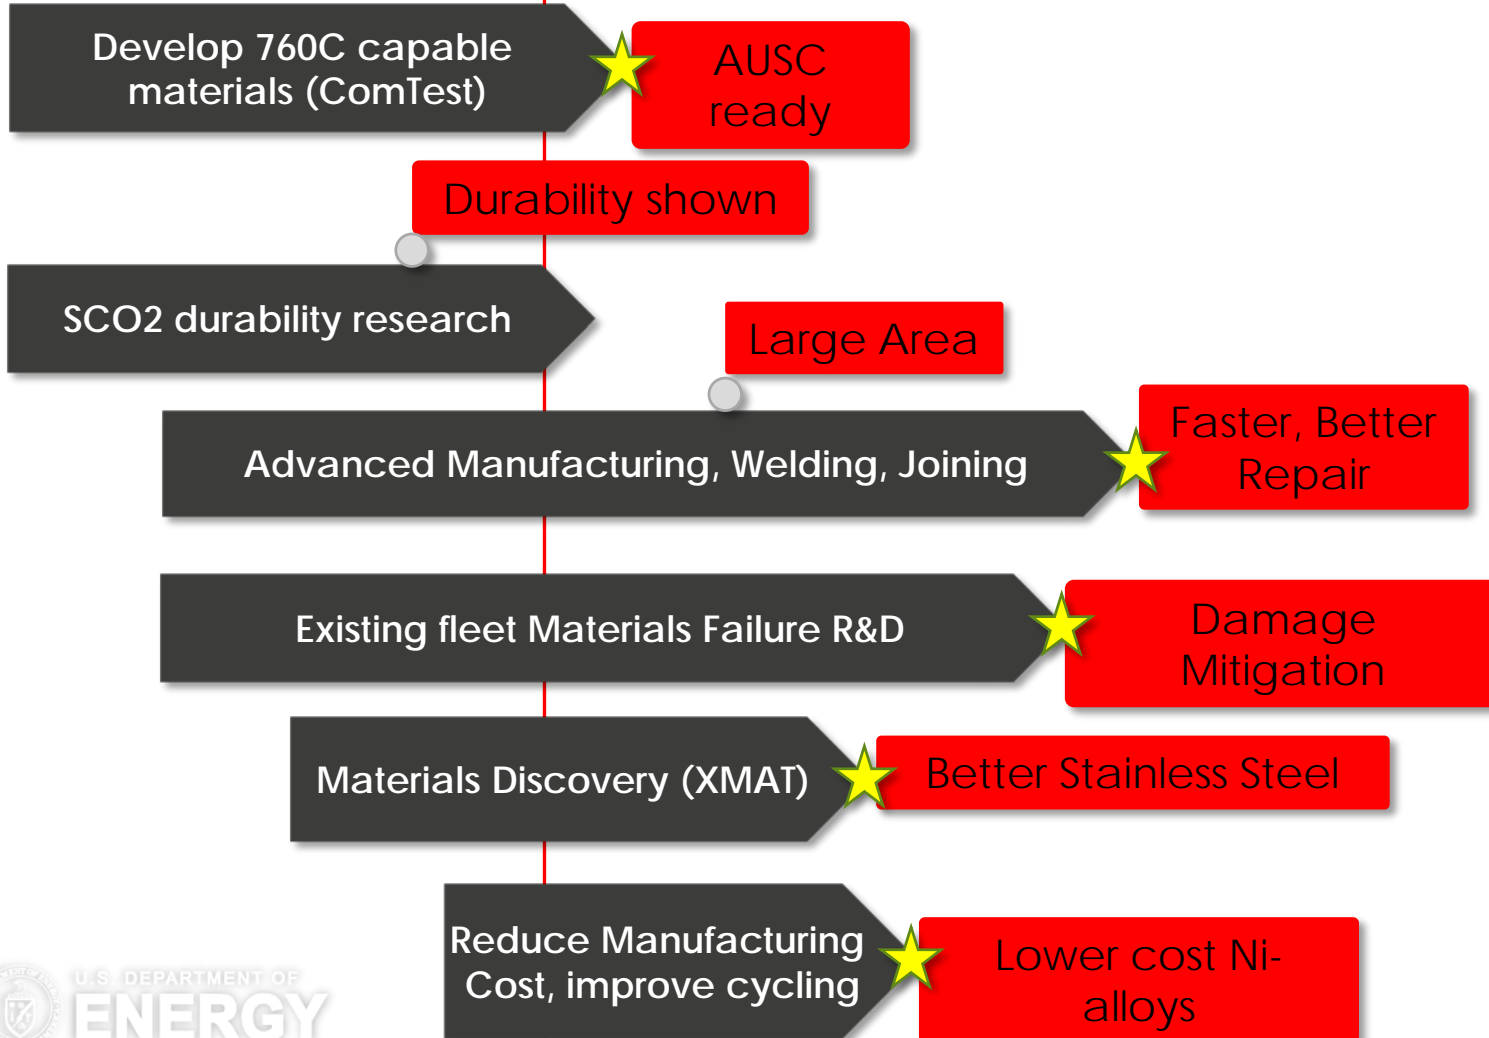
Develop 760C capable materials (ComTest)

AUSC ready

Durability shown

SCO2 durability research

Large Area

Advanced Manufacturing, Welding, Joining

Faster, Better Repair

Existing fleet Materials Failure R&D

Damage Mitigation

Materials Discovery (XMAT)

Better Stainless Steel

Reduce Manufacturing Cost, improve cycling

Lower cost Ni-alloys

U.S. DEPARTMENT OF ENERGY